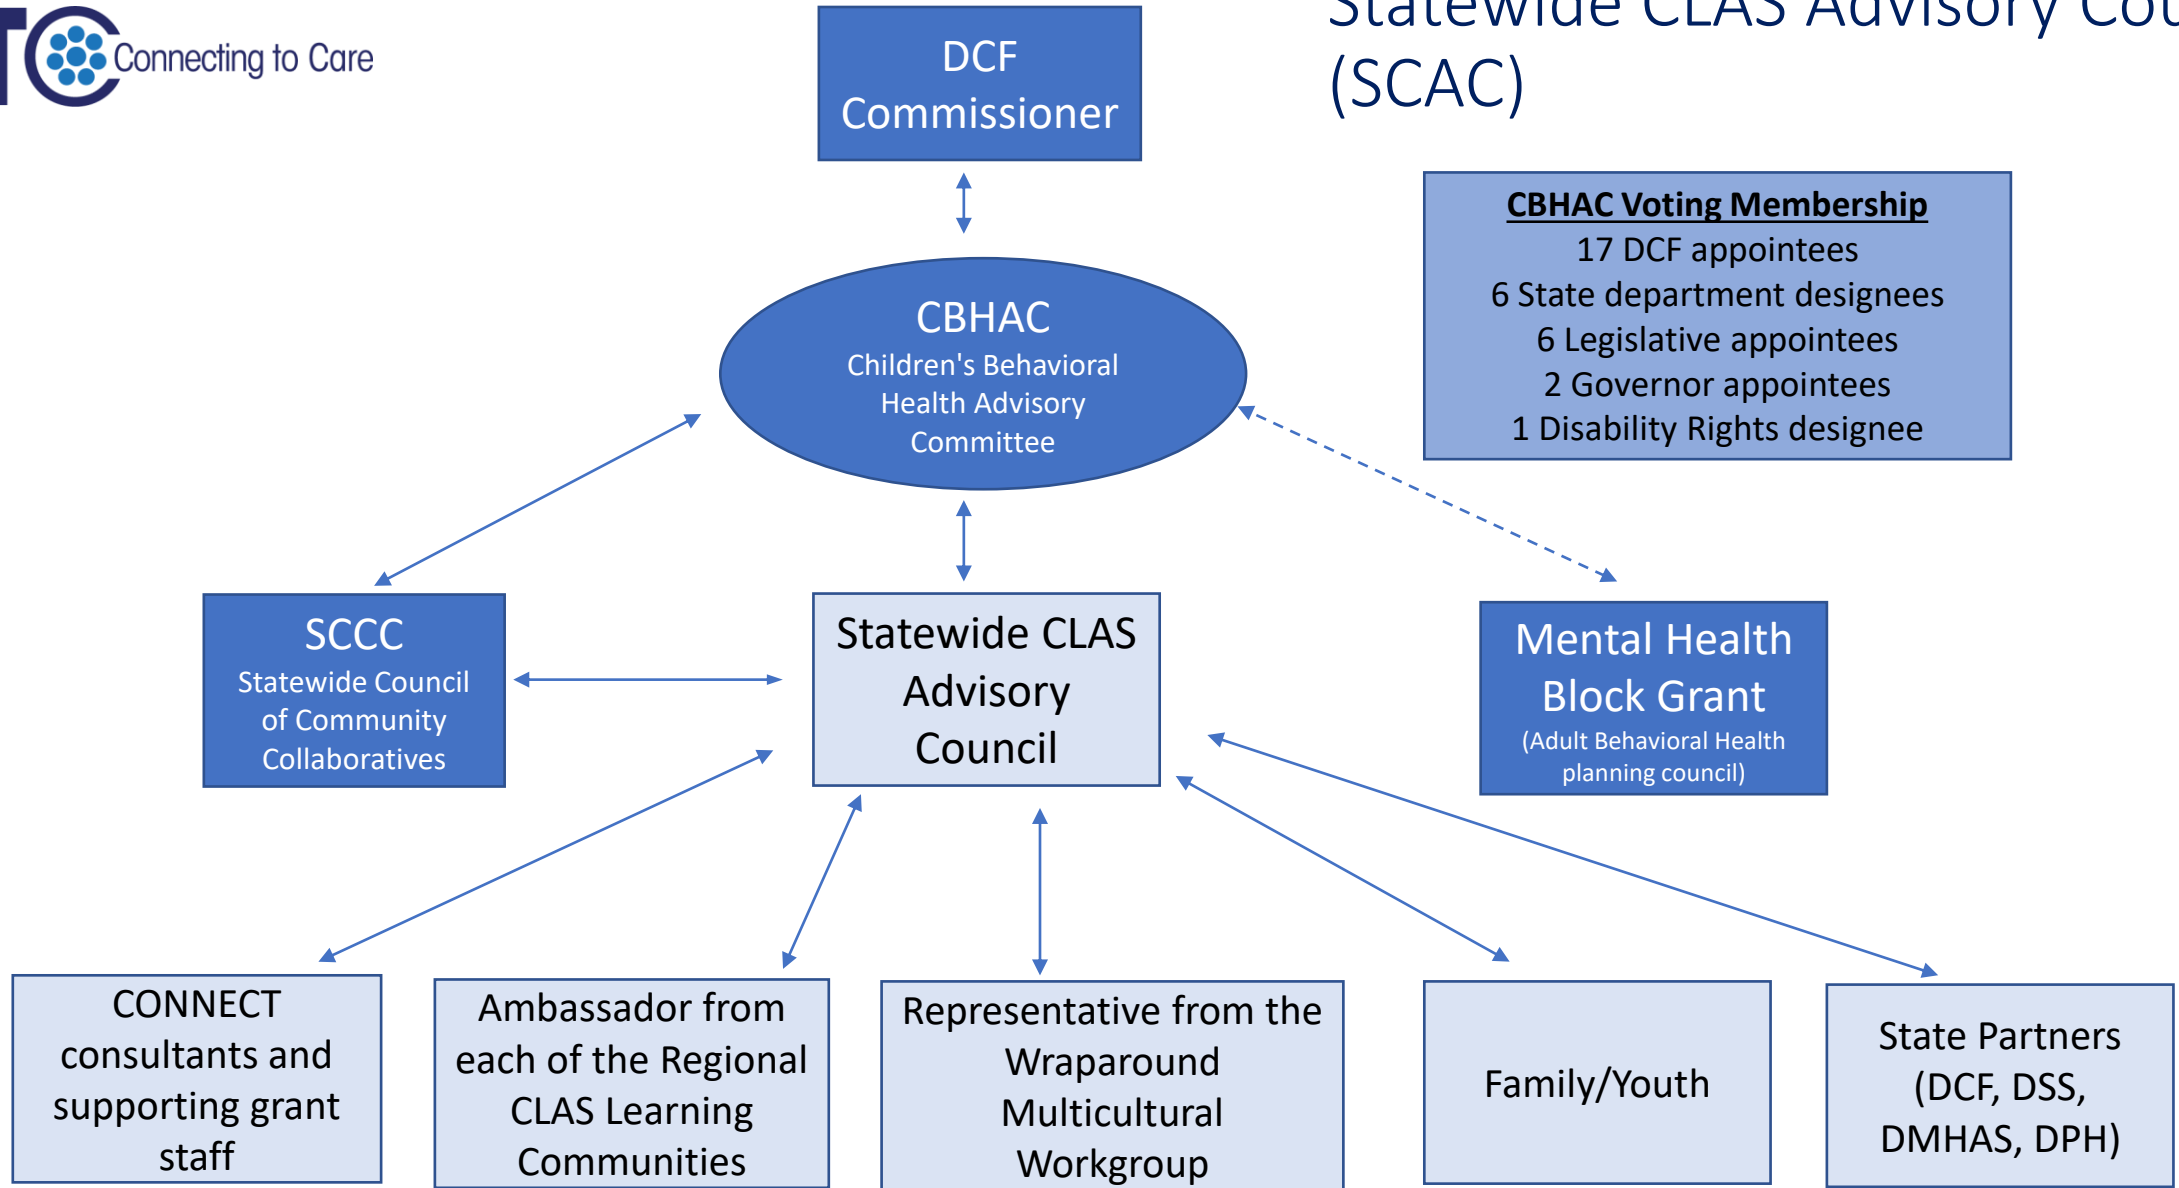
Connecting to Care

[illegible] CLAS Advisory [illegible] (SCAC)

DCF Commissioner

CBHAC
Children's Behavioral Health Advisory Committee

**CBHAC Voting Membership**
17 DCF appointees
6 State department designees
6 Legislative appointees
2 Governor appointees
1 Disability Rights designee

SCCC
Statewide Council of Community Collaboratives

Statewide CLAS Advisory Council

Mental Health Block Grant
(Adult Behavioral Health planning council)

CONNECT consultants and supporting grant staff

Ambassador from each of the Regional CLAS Learning Communities

Representative from the Wraparound Multicultural Workgroup

Family/Youth

State Partners (DCF, DSS, DMHAS, DPH)